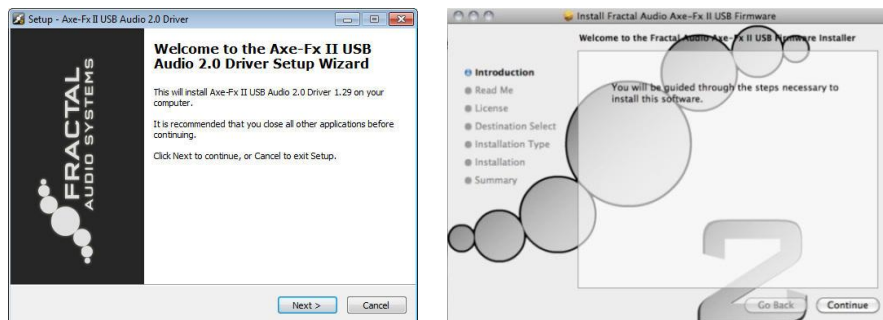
Setup - Axe-Fx II USB Audio 2.0 Driver

FRACTAL AUDIO SYSTEMS

Welcome to the Axe-Fx II USB Audio 2.0 Driver Setup Wizard

This will install Axe-Fx II USB Audio 2.0 Driver 1.29 on your computer.

It is recommended that you close all other applications before continuing.

Click Next to continue, or Cancel to exit Setup.

Next >

Cancel

Install Fractal Audio Axe-Fx II USB Firmware

Welcome to the Fractal Audio Axe-Fx II USB Firmware Installer

Introduction
Read Me
License
Destination Select
Installation Type
Installation
Summary

You will be guided through the steps necessary to install this software.

Go Back

Continue